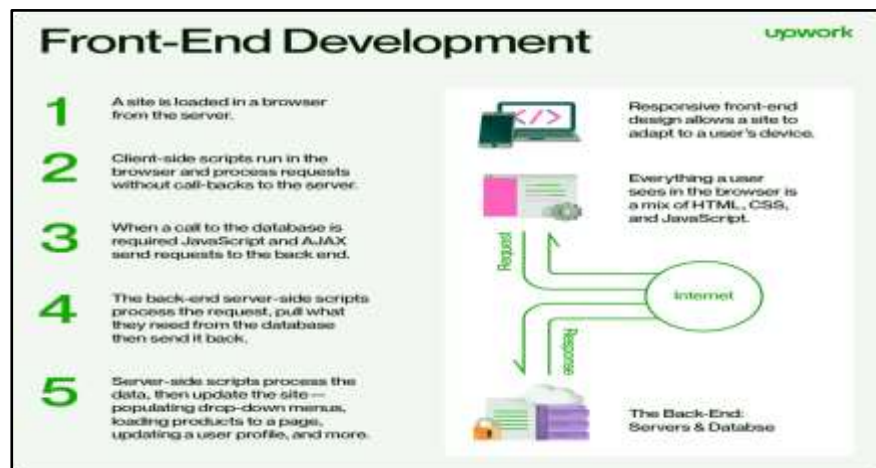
Front-End Development

upwork

1 A site is loaded in a browser from the server.

2 Client-side scripts run in the browser and process requests without call-backs to the server.

3 When a call to the database is required JavaScript and AJAX send requests to the back end.

4 The back-end server-side scripts process the request, pull what they need from the database then send it back.

5 Server-side scripts process the data, then update the site — populating drop-down menus, loading products to a page, updating a user profile, and more.

</>

Responsive front-end design allows a site to adapt to a user's device.

Everything a user sees in the browser is a mix of HTML, CSS, and JavaScript.

Request

Internet

Response

The Back-End: Servers & Databse